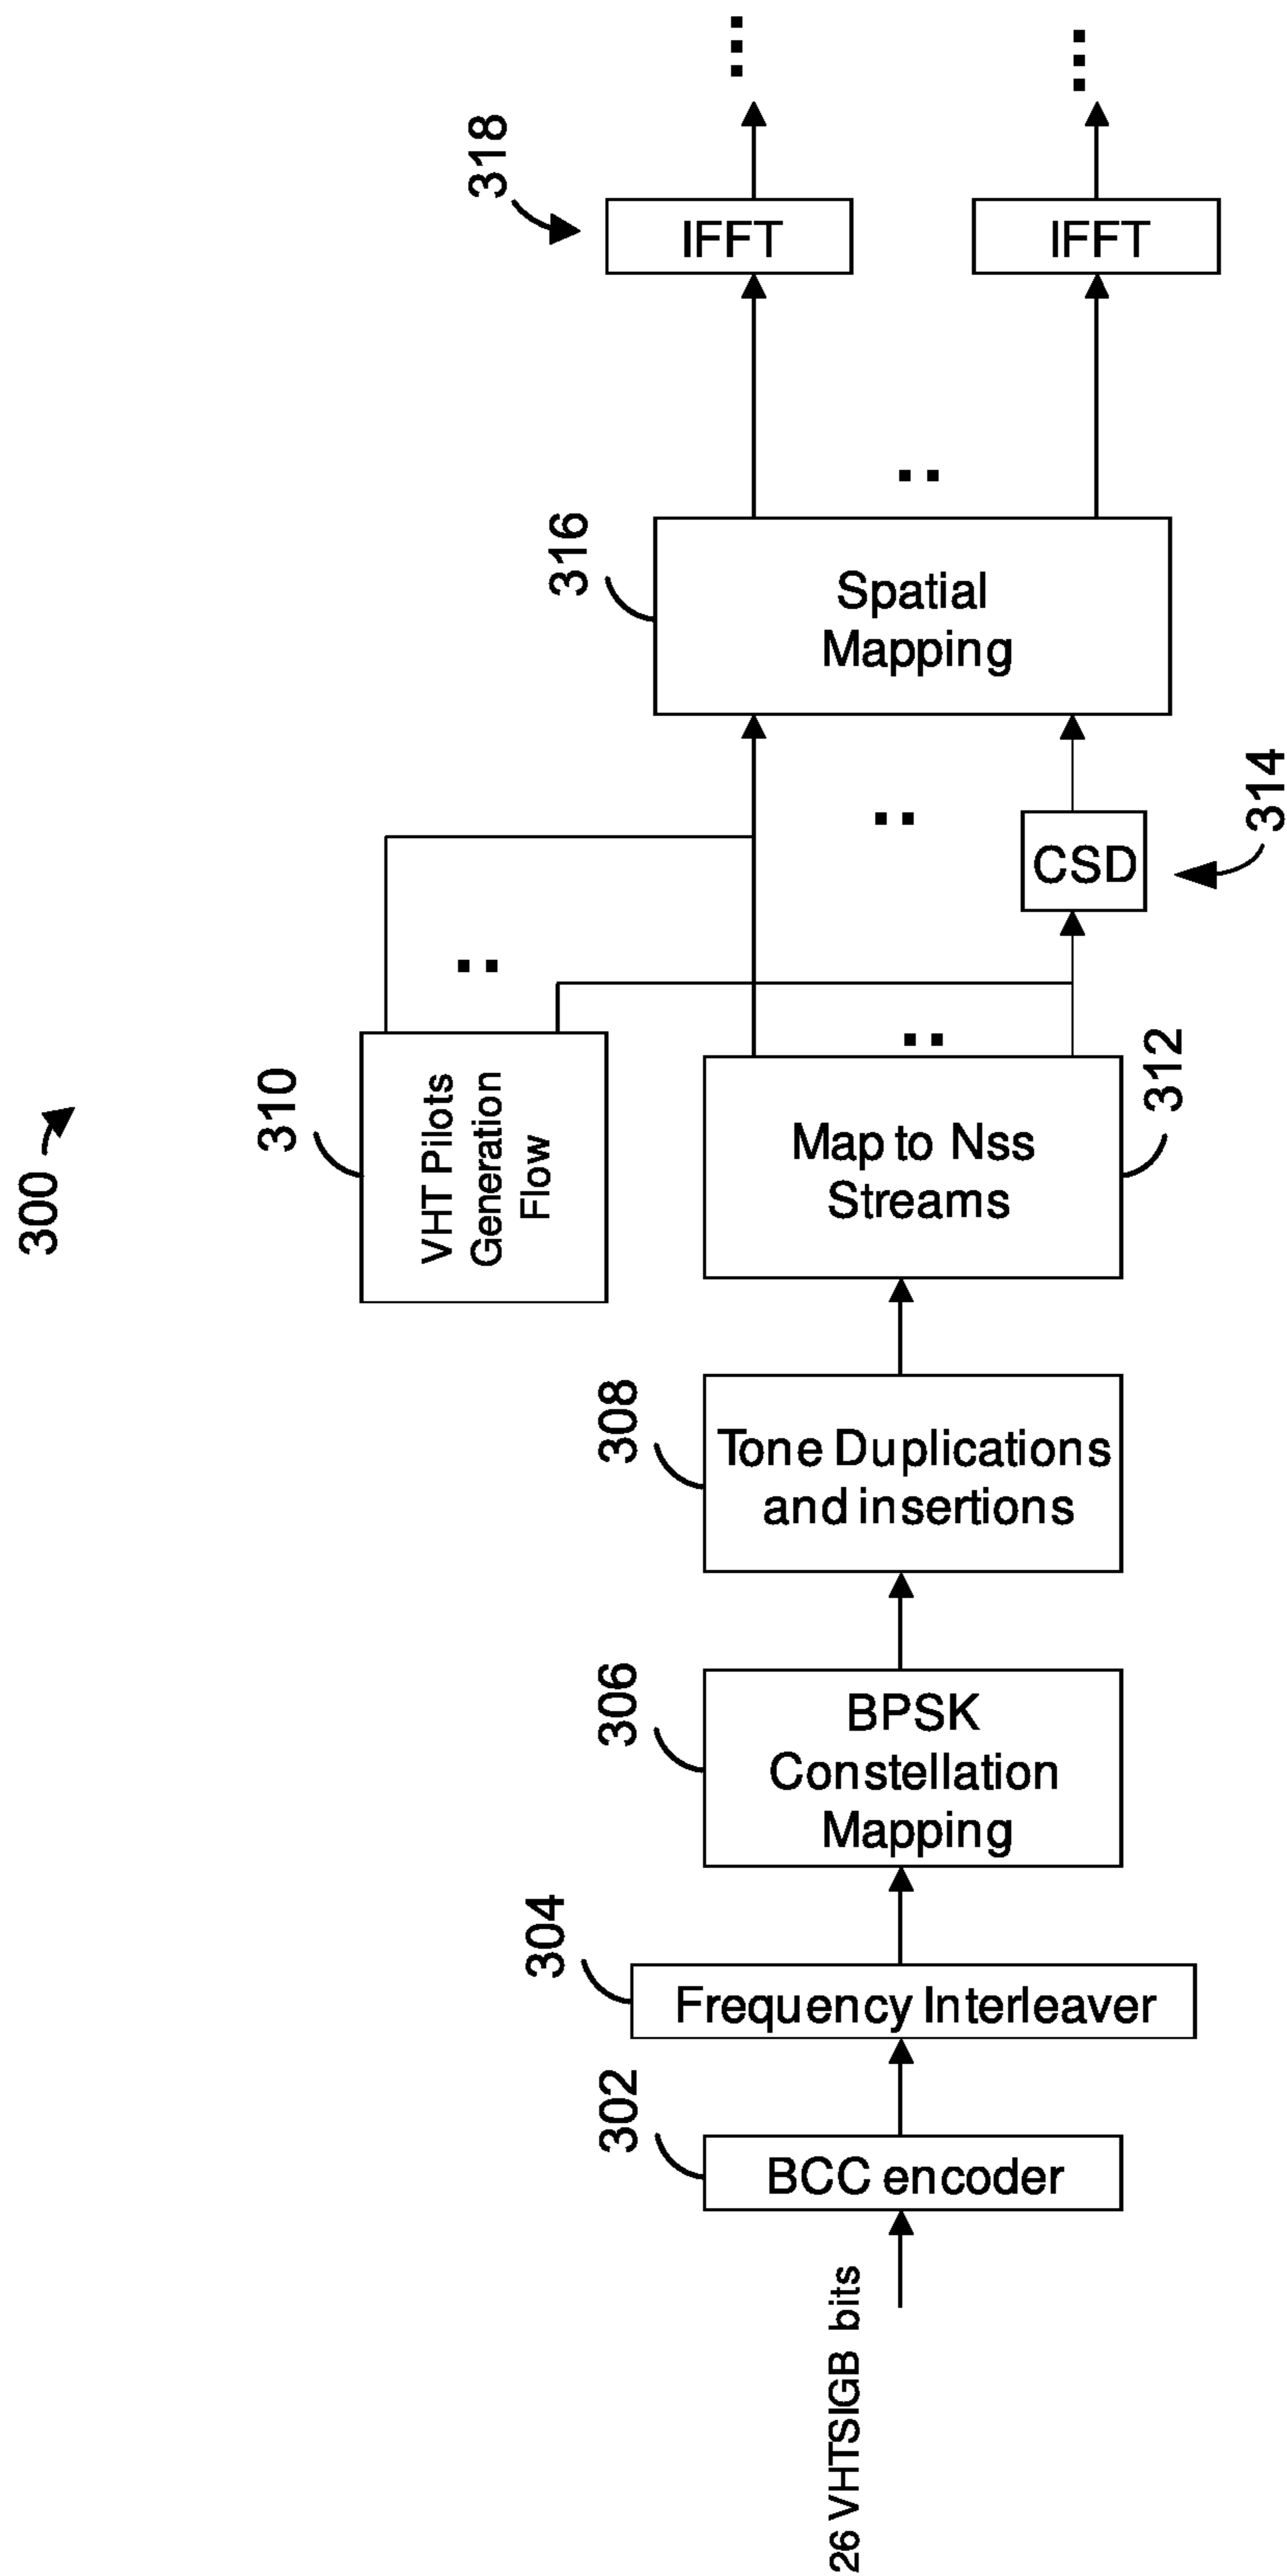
300

26 VHTSIGB bits

302
BCC encoder

304
Frequency Interleaver

306
BPSK Constellation Mapping

308
Tone Duplications and insertions

310
VHT Pilots Generation Flow

312
Map to Nss Streams

314
CSD

316
Spatial Mapping

318
IFFT

IFFT